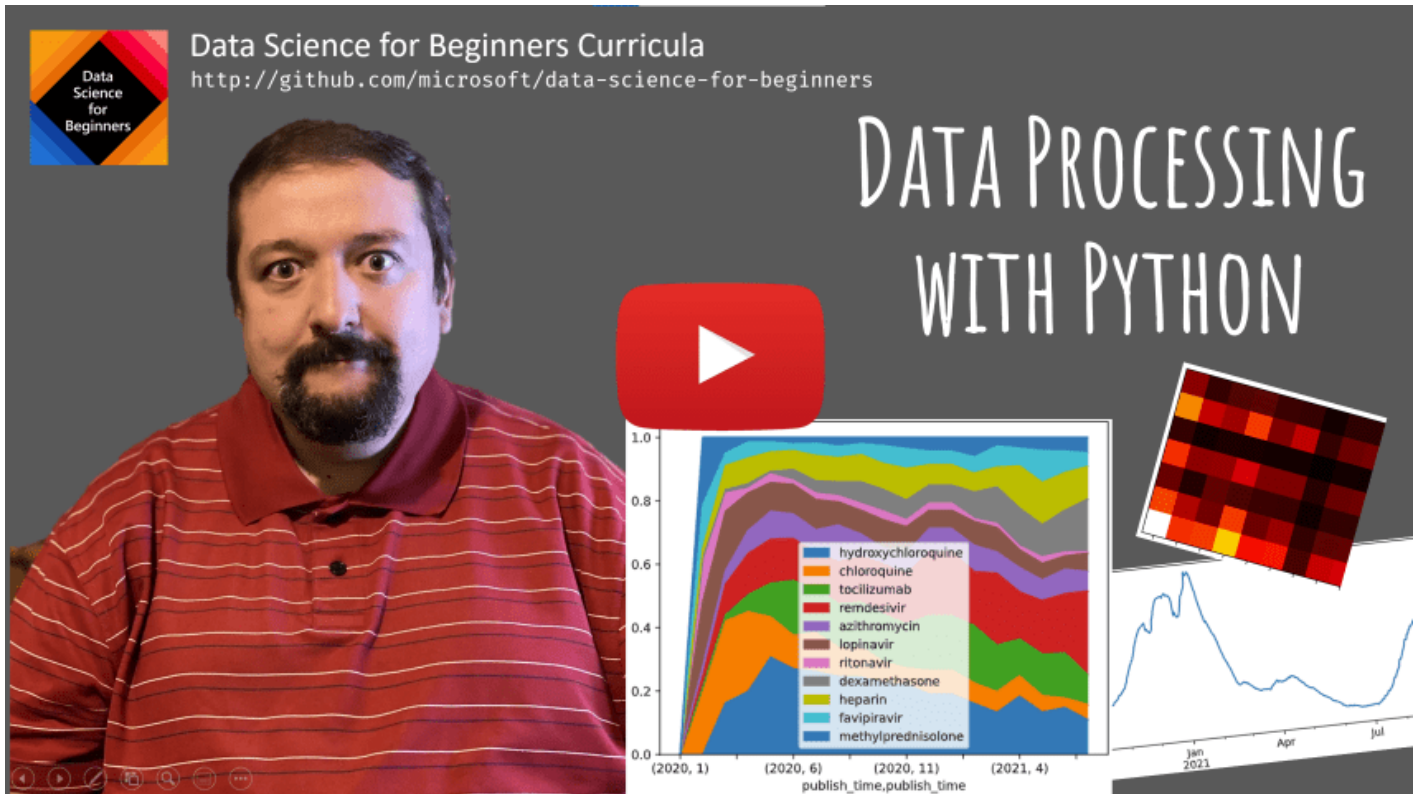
Data Science for Beginners

Data Science for Beginners Curricula
http://github.com/microsoft/data-science-for-beginners

Data Processing with Python

1.0
0.8
0.6
0.4
0.2
0.0
(2020, 1)
(2020, 6)
(2020, 11)
(2021, 4)
publish_time,publish_time

hydroxychloroquine
chloroquine
tocilizumab
remdesivir
azithromycin
lopinavir
ritonavir
dexamethasone
heparin
favipiravir
methylprednisolone

Jan
2021
Apr
Jul